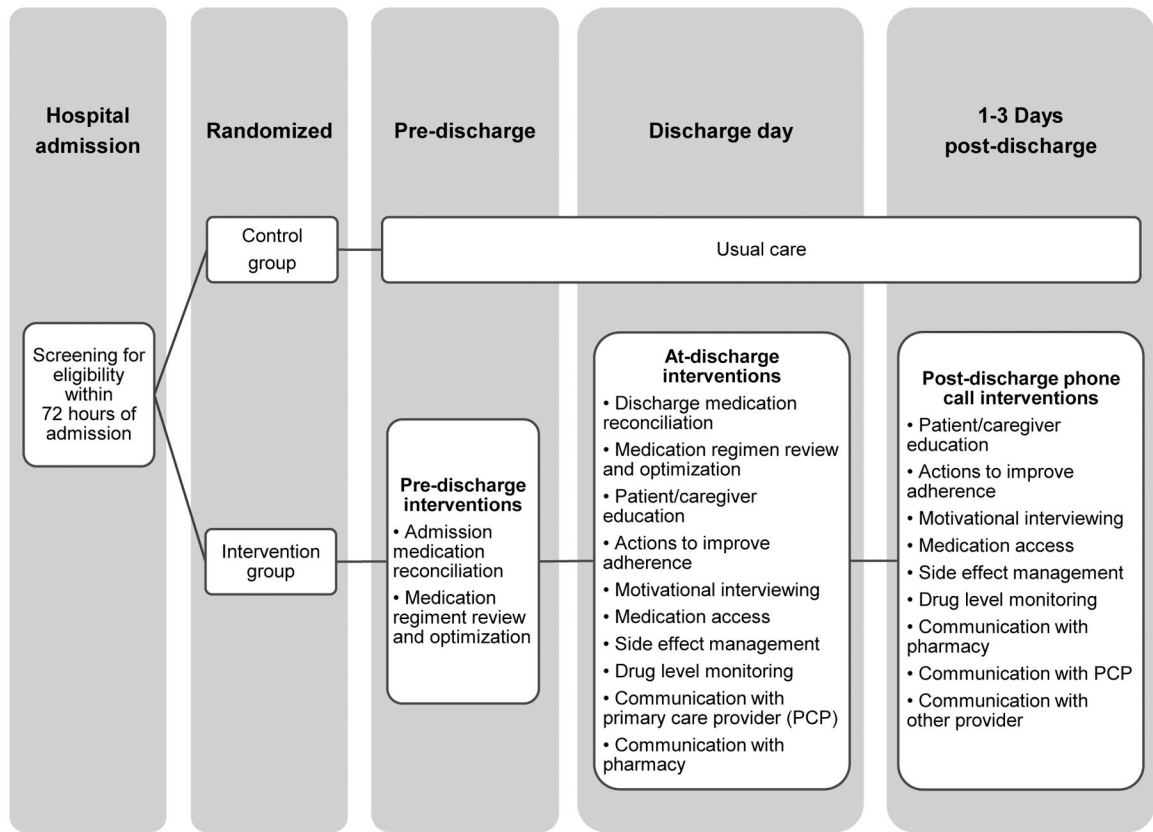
Hospital admission

Randomized

Pre-discharge

Discharge day

1-3 Days post-discharge

Control group

Usual care

Screening for eligibility within 72 hours of admission

Intervention group

Pre-discharge interventions
• Admission medication reconciliation
• Medication regiment review and optimization

At-discharge interventions
• Discharge medication reconciliation
• Medication regimen review and optimization
• Patient/caregiver education
• Actions to improve adherence
• Motivational interviewing
• Medication access
• Side effect management
• Drug level monitoring
• Communication with primary care provider (PCP)
• Communication with pharmacy

Post-discharge phone call interventions
• Patient/caregiver education
• Actions to improve adherence
• Motivational interviewing
• Medication access
• Side effect management
• Drug level monitoring
• Communication with pharmacy
• Communication with PCP
• Communication with other provider